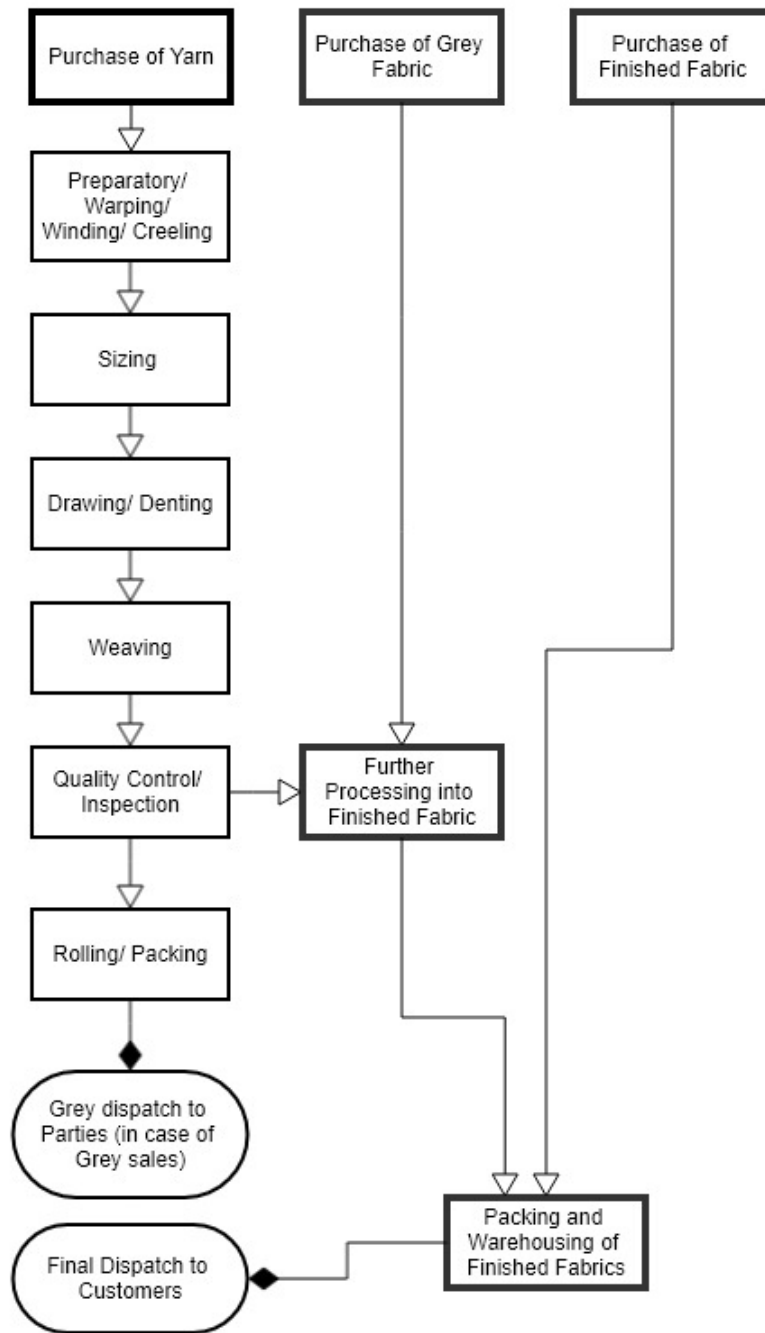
Purchase of Yarn

Purchase of Grey Fabric

Purchase of Finished Fabric

Preparatory/ Warping/ Winding/ Creeling

Sizing

Drawing/ Denting

Weaving

Quality Control/ Inspection

Further Processing into Finished Fabric

Rolling/ Packing

Grey dispatch to Parties (in case of Grey sales)

Packing and Warehousing of Finished Fabrics

Final Dispatch to Customers